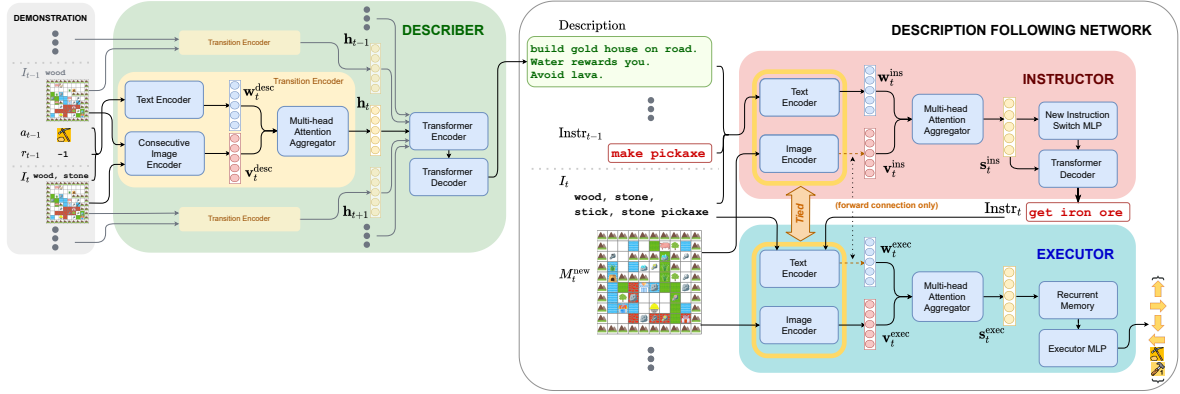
DEMONSTRATION

$I_{t-1}$ wood

$a_{t-1}$

$r_{t-1}$ -1

$I_t$ wood, stone

DESCRIBER

Transition Encoder

Transition Encoder

Text Encoder

Consecutive Image Encoder

$\mathbf{w}_t^{\text{desc}}$

$\mathbf{v}_t^{\text{desc}}$

Multi-head Attention Aggregator

$\mathbf{h}_{t-1}$

$\mathbf{h}_t$

$\mathbf{h}_{t+1}$

Transformer Encoder

Transformer Decoder

Transition Encoder

Description

build gold house on road.
Water rewards you.
Avoid lava.

DESCRIPTION FOLLOWING NETWORK

$\text{Instr}_{t-1}$

make pickaxe

$I_t$

wood, stone, stick, stone pickaxe

$M_t^{\text{new}}$

INSTRUCTOR

Text Encoder

Image Encoder

$\mathbf{w}_t^{\text{ins}}$

$\mathbf{v}_t^{\text{ins}}$

Multi-head Attention Aggregator

$\mathbf{s}_t^{\text{ins}}$

New Instruction Switch MLP

Transformer Decoder

Tied

(forward connection only)

$\text{Instr}_t$ get iron ore

EXECUTOR

Text Encoder

Image Encoder

$\mathbf{w}_t^{\text{exec}}$

$\mathbf{v}_t^{\text{exec}}$

Multi-head Attention Aggregator

$\mathbf{s}_t^{\text{exec}}$

Recurrent Memory

Executor MLP